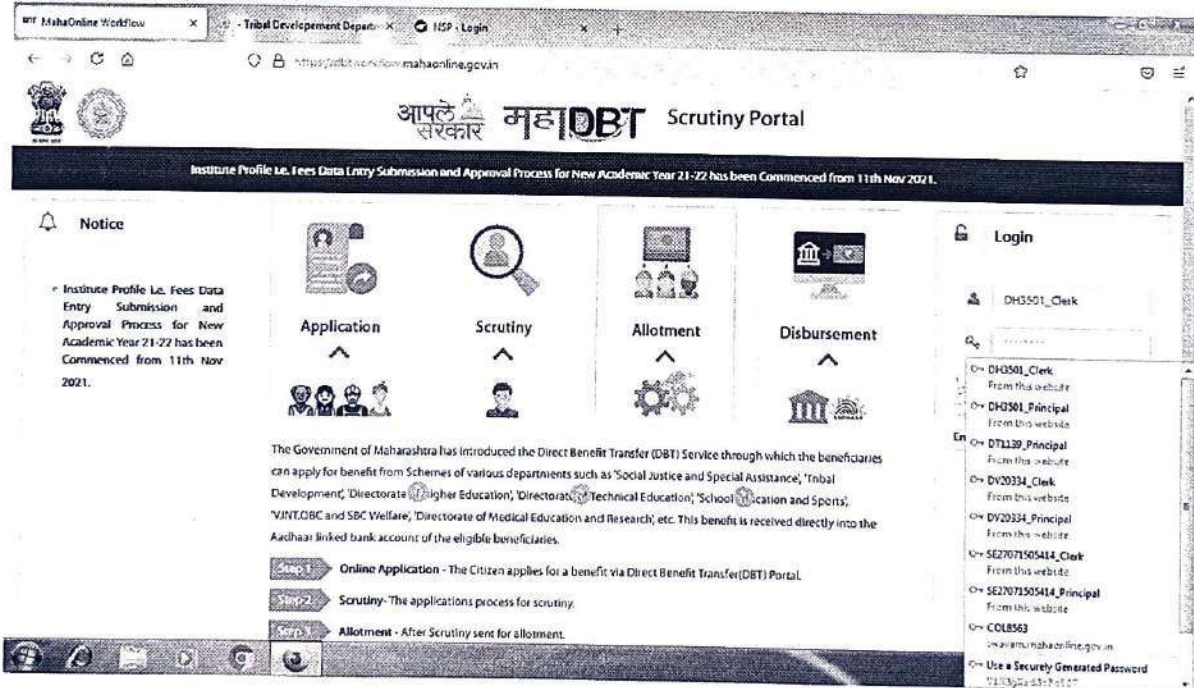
MahaOnline Workflow × Tribal Development Depart × NSP - Login × +

https://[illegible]mahaonline.gov.in

आपले सरकार महाDBT Scrutiny Portal

Institute Profile i.e. Fees Data Entry Submission and Approval Process for New Academic Year 21-22 has been Commenced from 11th Nov 2021.

Notice

• Institute Profile i.e. Fees Data Entry Submission and Approval Process for New Academic Year 21-22 has been Commenced from 11th Nov 2021.

Application

Scrutiny

Allotment

Disbursement

Login

DH3501_Clerk

DH3501_Clerk
From this website
DH3501_Principal
From this website
DT1139_Principal
From this website
DV20334_Clerk
From this website
DV20334_Principal
From this website
SE27071505414_Clerk
From this website
SE27071505414_Principal
From this website
COL8563
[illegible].mahaonline.gov.in
Use a Securely Generated Password
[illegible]

En

The Government of Maharashtra has introduced the Direct Benefit Transfer (DBT) Service through which the beneficiaries can apply for benefit from Schemes of various departments such as 'Social Justice and Special Assistance', 'Tribal Development', 'Directorate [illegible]igher Education', 'Directorat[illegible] Technical Education', 'School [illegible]cation and Sports', 'VJNT,OBC and SBC Welfare', 'Directorate of Medical Education and Research', etc. This benefit is received directly into the Aadhaar linked bank account of the eligible beneficiaries.

Step 1 Online Application - The Citizen applies for a benefit via Direct Benefit Transfer(DBT) Portal.

Step 2 Scrutiny- The applications process for scrutiny.

Step 3 Allotment - After Scrutiny sent for allotment.